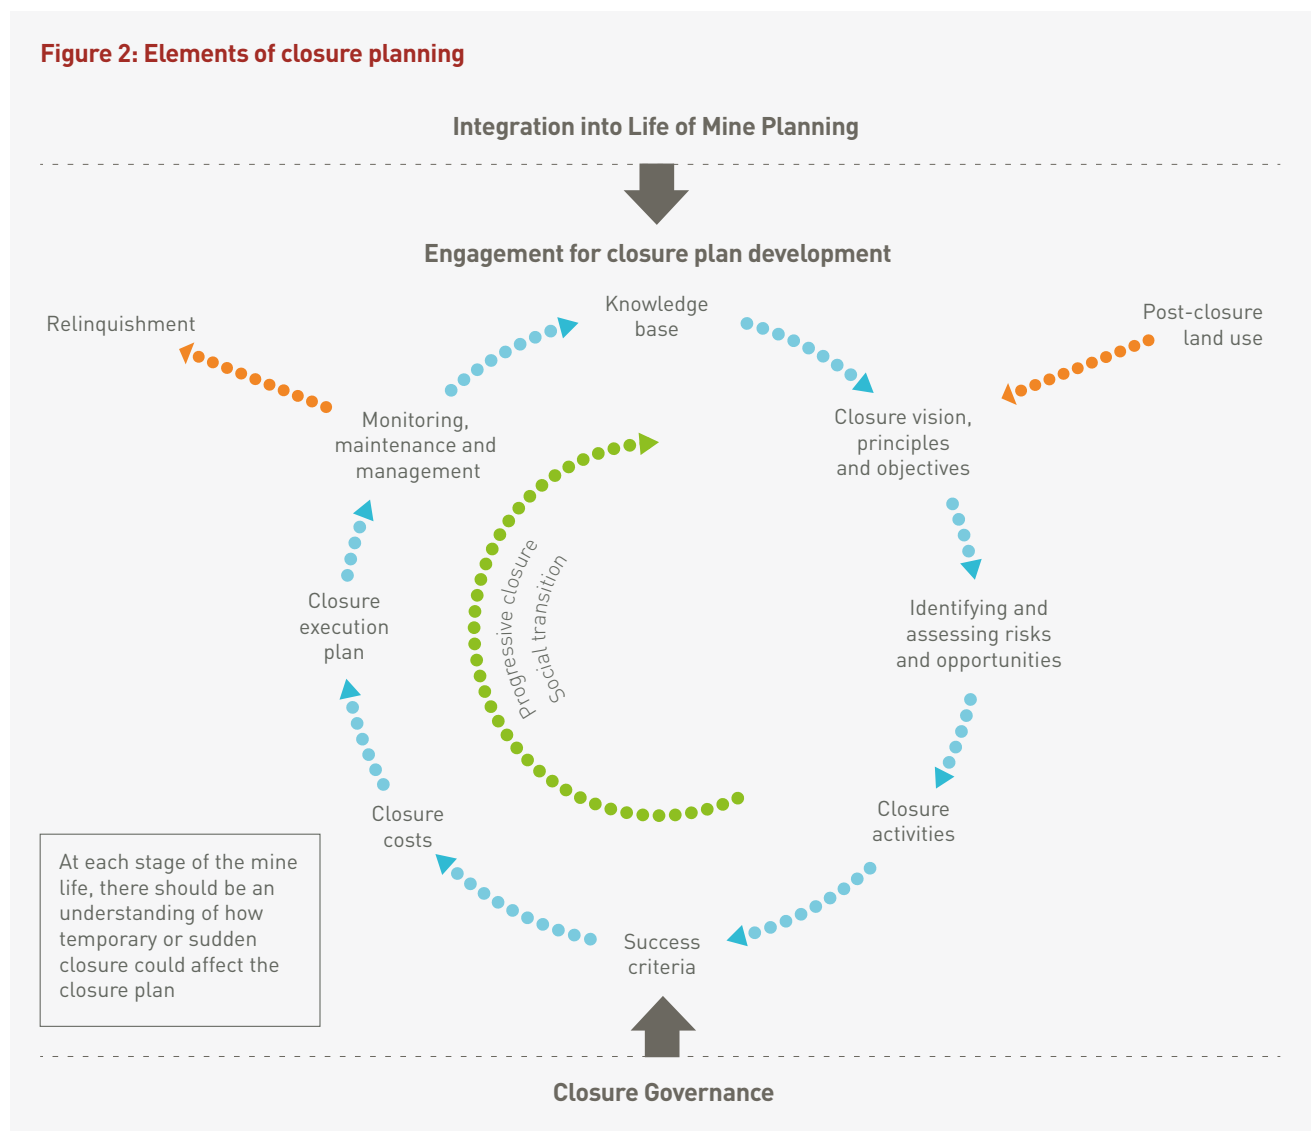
Figure 2: Elements of closure planning

Integration into Life of Mine Planning

Engagement for closure plan development

Relinquishment

Knowledge base

Post-closure land use

Monitoring, maintenance and management

Closure vision, principles and objectives

Progressive closure

Social transition

Closure execution plan

Identifying and assessing risks and opportunities

Closure costs

Closure activities

At each stage of the mine life, there should be an understanding of how temporary or sudden closure could affect the closure plan

Success criteria

Closure Governance